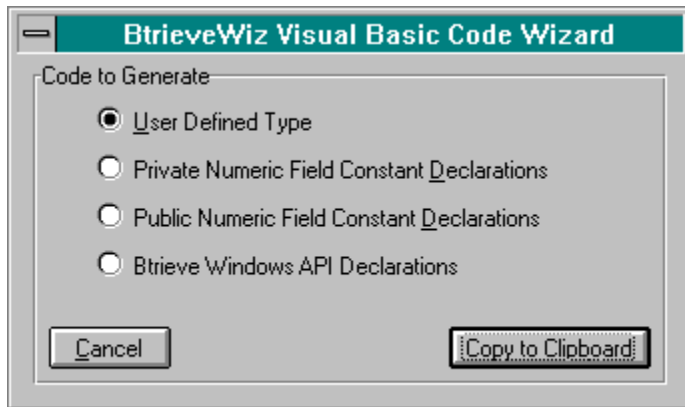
BtrieveWiz Visual Basic Code Wizard

Code to Generate

User Defined Type

Private Numeric Field Constant Declarations

Public Numeric Field Constant Declarations

Btrieve Windows API Declarations

Cancel

Copy to Clipboard